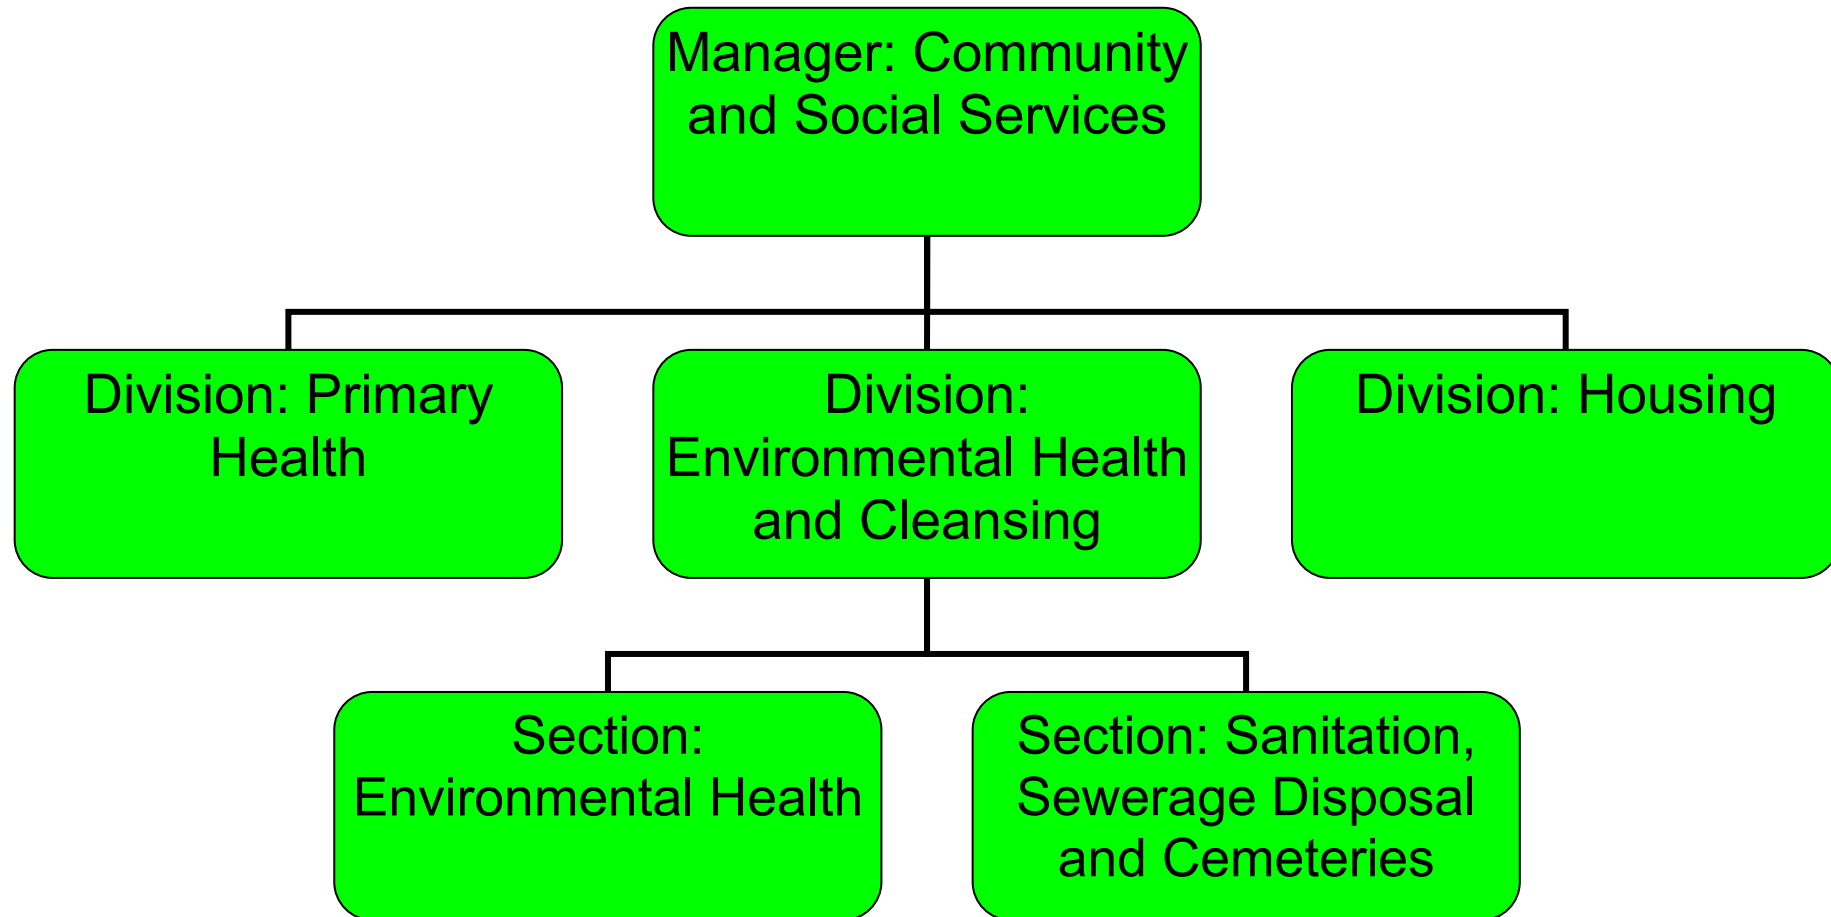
Manager: Community and Social Services

Division: Primary Health

Division: Environmental Health and Cleansing

Division: Housing

Section: Environmental Health

Section: Sanitation, Sewerage Disposal and Cemeteries